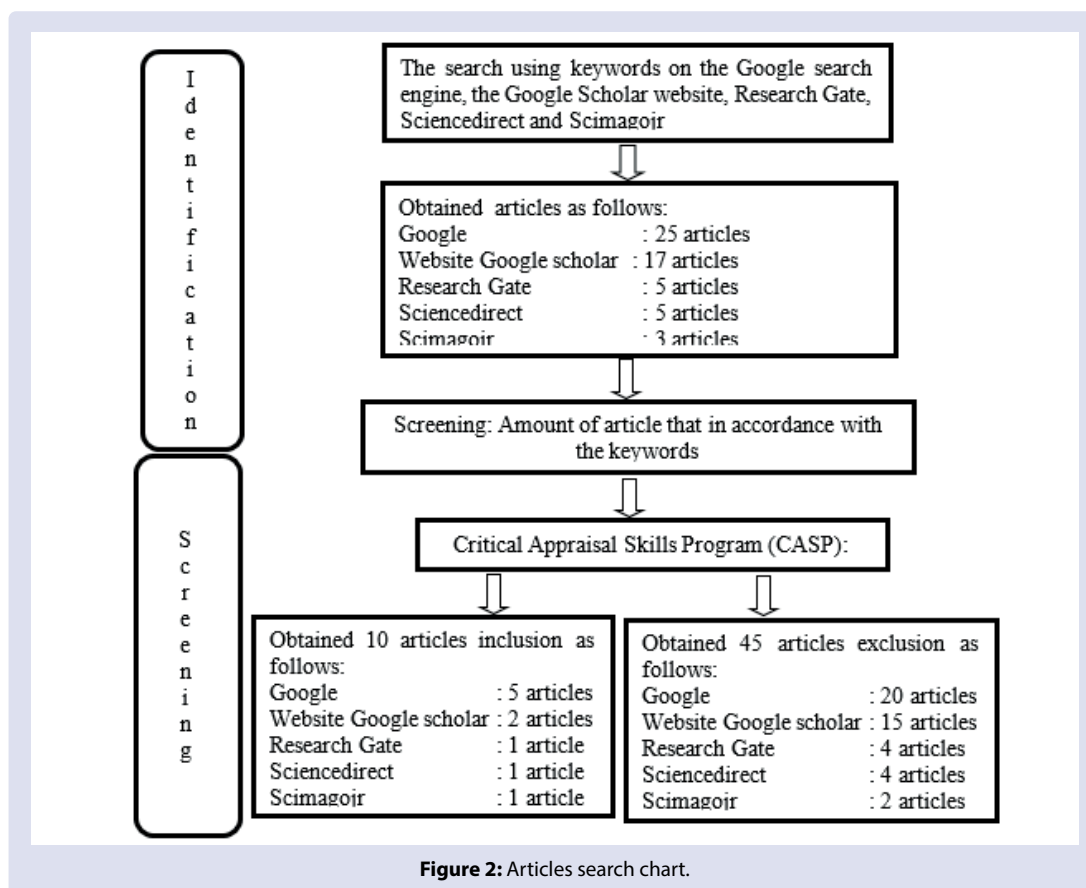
Identification

The search using keywords on the Google search engine, the Google Scholar website, Research Gate, Sciencedirect and Scimagojr

Obtained articles as follows:
Google : 25 articles
Website Google scholar : 17 articles
Research Gate : 5 articles
Sciencedirect : 5 articles
Scimagojr : 3 articles

Screening

Screening: Amount of article that in accordance with the keywords

Critical Appraisal Skills Program (CASP):

Obtained 10 articles inclusion as follows:
Google : 5 articles
Website Google scholar : 2 articles
Research Gate : 1 article
Sciencedirect : 1 article
Scimagojr : 1 article

Obtained 45 articles exclusion as follows:
Google : 20 articles
Website Google scholar : 15 articles
Research Gate : 4 articles
Sciencedirect : 4 articles
Scimagojr : 2 articles

**Figure 2:** Articles search chart.